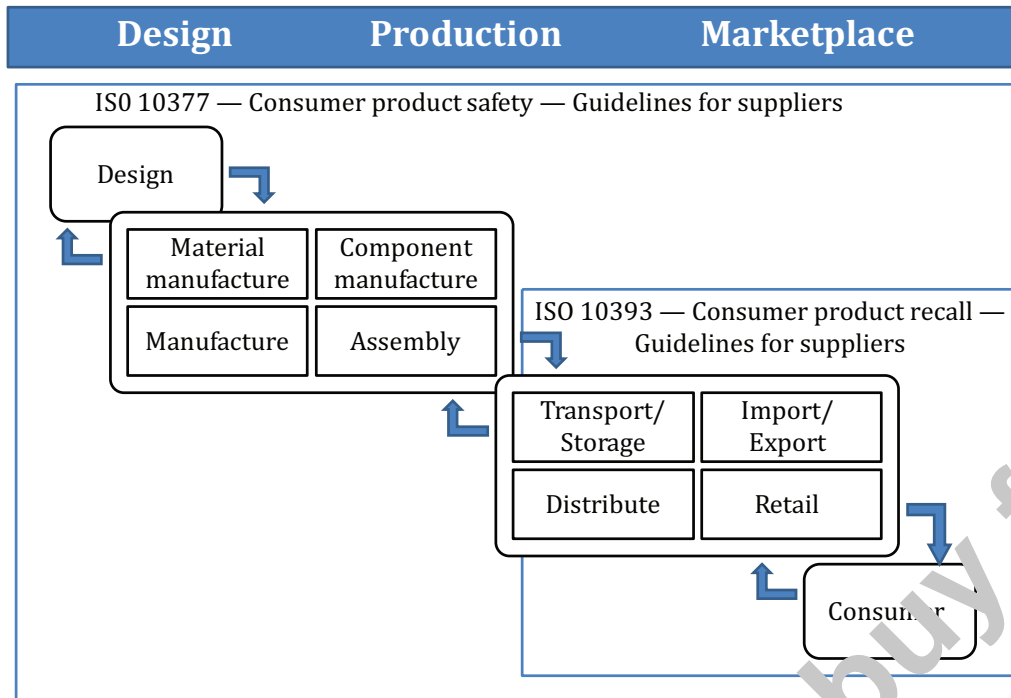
Design Production Marketplace

IS0 10377 — Consumer product safety — Guidelines for suppliers

Design

Material manufacture

Component manufacture

Manufacture

Assembly

ISO 10393 — Consumer product recall — Guidelines for suppliers

Transport/ Storage

Import/ Export

Distribute

Retail

Consu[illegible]r

buy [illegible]